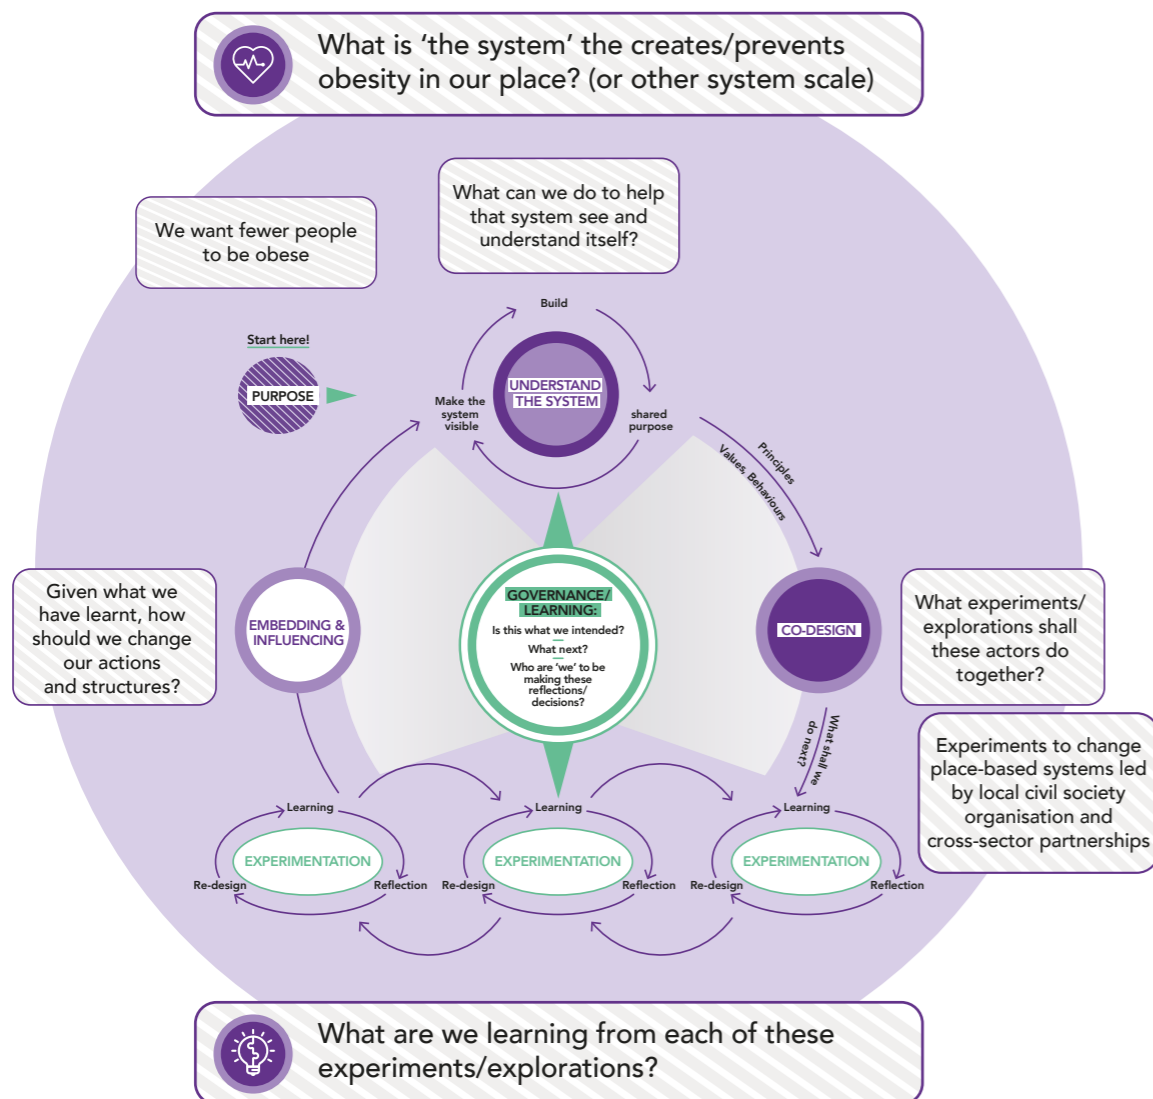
What is 'the system' the creates/prevents obesity in our place? (or other system scale)

We want fewer people to be obese

What can we do to help that system see and understand itself?

Start here!

PURPOSE

Build

Make the system visible

UNDERSTAND THE SYSTEM

shared purpose

Principles

Values, Behaviours

Given what we have learnt, how should we change our actions and structures?

EMBEDDING & INFLUENCING

GOVERNANCE/ LEARNING:

Is this what we intended?

What next?

Who are 'we' to be making these reflections/ decisions?

CO-DESIGN

What experiments/ explorations shall these actors do together?

What shall we do next?

Experiments to change place-based systems led by local civil society organisation and cross-sector partnerships

Learning

Re-design

EXPERIMENTATION

Reflection

Learning

Re-design

EXPERIMENTATION

Reflection

Learning

Re-design

EXPERIMENTATION

Reflection

What are we learning from each of these experiments/explorations?